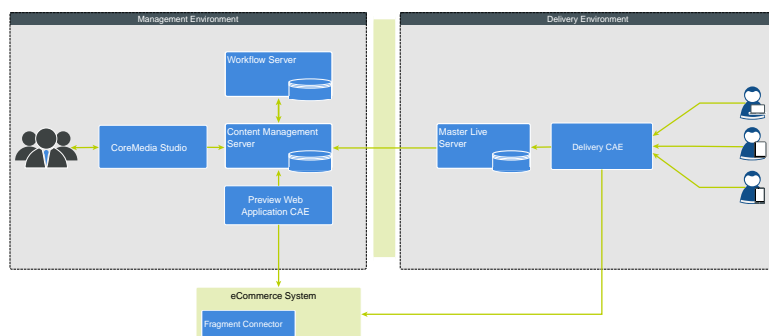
Management Environment

Delivery Environment

Workflow Server

CoreMedia Studio

Content Management Server

Preview Web Application CAE

Master Live Server

Delivery CAE

eCommerce System

Fragment Connector